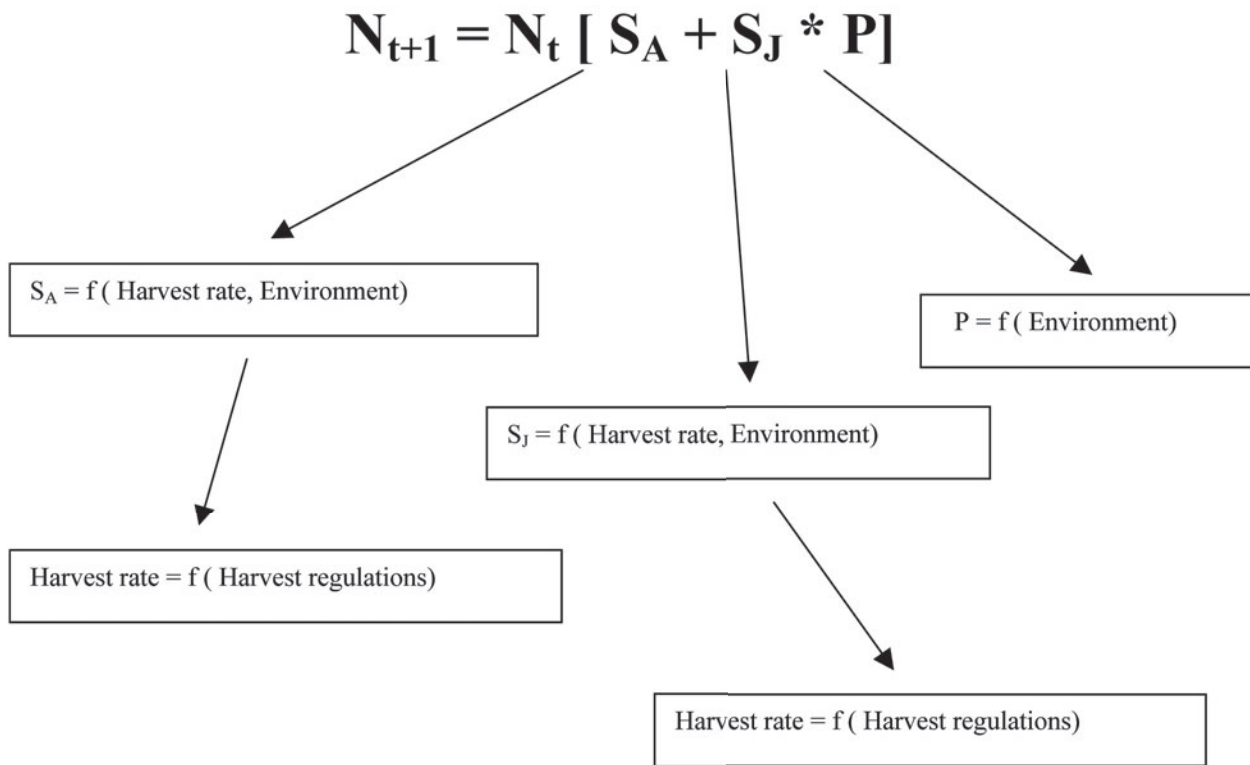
$N_{t+1} = N_t [ S_A + S_J * P]$

$S_A$ = f ( Harvest rate, Environment)

P = f ( Environment)

$S_J$ = f ( Harvest rate, Environment)

Harvest rate = f ( Harvest regulations)

Harvest rate = f ( Harvest regulations)